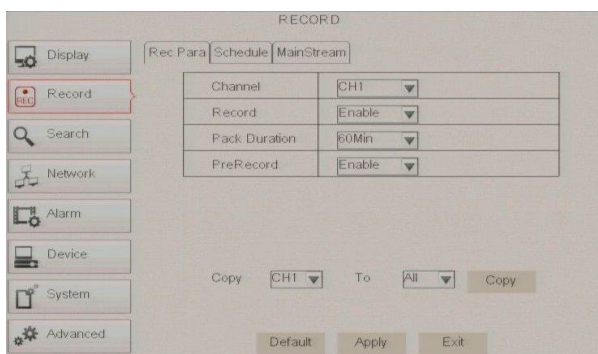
RECORD

Display
REC Record
Search
Network
Alarm
Device
System
Advanced

Rec Para | Schedule | MainStream

| Channel | CH1 |
|---|---|
| Record | Enable |
| Pack Duration | 60Min |
| PreRecord | Enable |

Copy CH1 To All Copy

Default Apply Exit